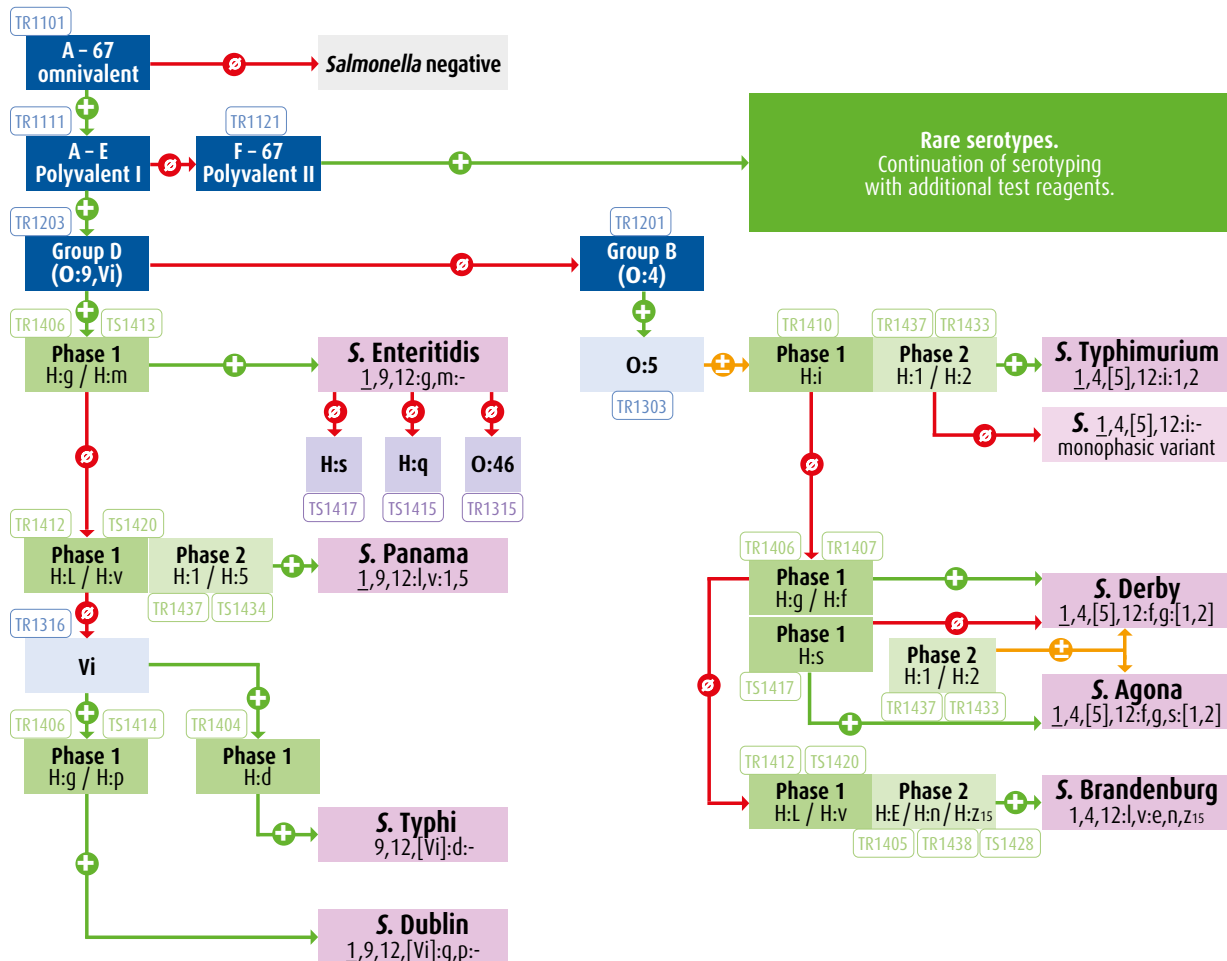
TR1101
A – 67
omnivalent

*Salmonella* negative

TR1111
A – E
Polyvalent I

TR1121
F – 67
Polyvalent II

Rare serotypes.
Continuation of serotyping with additional test reagents.

TR1203
Group D
(O:9,Vi)

TR1201
Group B
(O:4)

TR1406 TS1413
Phase 1
H:g / H:m

*S.* Enteritidis
1,9,12:g,m:-

H:s
TS1417

H:q
TS1415

O:46
TR1315

O:5
TR1303

TR1410
Phase 1
H:i

TR1437 TR1433
Phase 2
H:1 / H:2

*S.* Typhimurium
1,4,[5],12:i:1,2

*S.* 1,4,[5],12:i:-
monophasic variant

TR1412 TS1420
Phase 1
H:L / H:v

Phase 2
H:1 / H:5
TR1437 TS1434

*S.* Panama
1,9,12:l,v:1,5

TR1316
Vi

TR1406 TS1414
Phase 1
H:g / H:p

TR1404
Phase 1
H:d

*S.* Typhi
9,12,[Vi]:d:-

*S.* Dublin
1,9,12,[Vi]:g,p:-

TR1406 TR1407
Phase 1
H:g / H:f

*S.* Derby
1,4,[5],12:f,g:[1,2]

Phase 1
H:s
TS1417

Phase 2
H:1 / H:2
TR1437 TR1433

*S.* Agona
1,4,[5],12:f,g,s:[1,2]

TR1412 TS1420
Phase 1
H:L / H:v

Phase 2
H:E / H:n / H:z$_{15}$
TR1405 TR1438 TS1428

*S.* Brandenburg
1,4,12:l,v:e,n,z$_{15}$